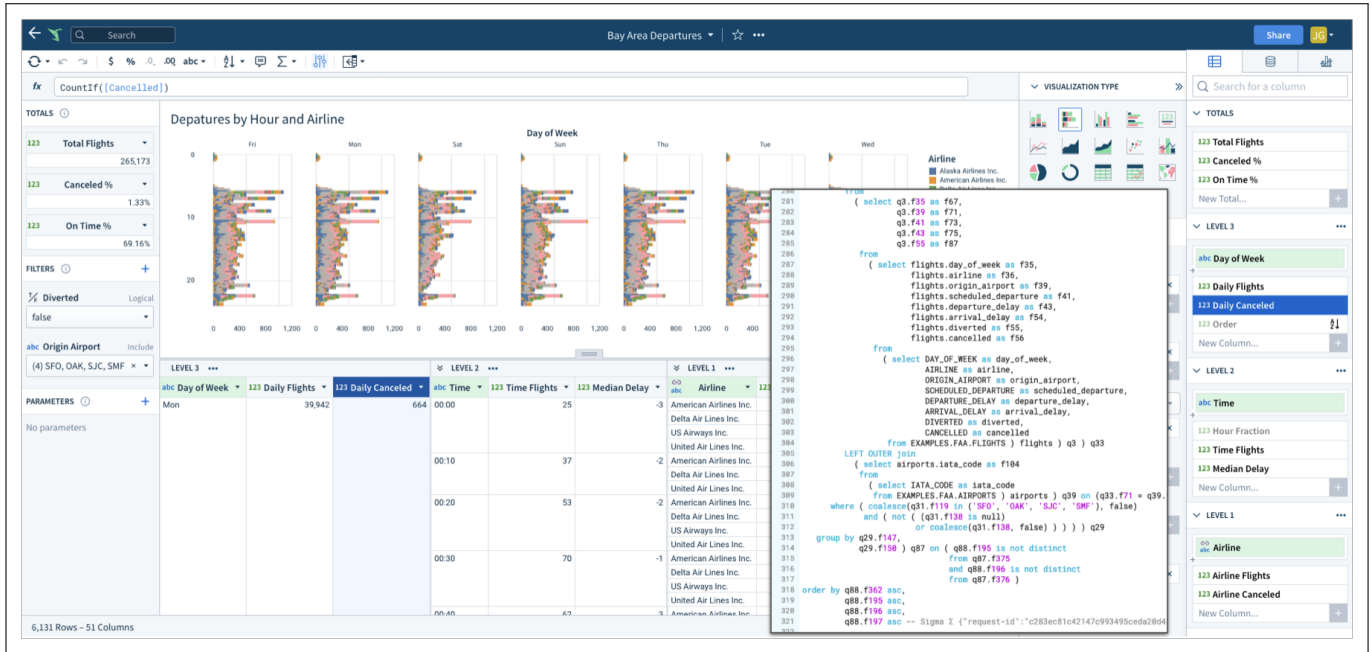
Search

Bay Area Departures

Share JG

$ % .0 .00 abc

fx CountIf([Cancelled])

TOTALS

123 Total Flights
265,173

123 Canceled %
1.33%

123 On Time %
69.16%

FILTERS

Diverted Logical
false

abc Origin Airport Include
(4) SFO, OAK, SJC, SMF

PARAMETERS

No parameters

Depatures by Hour and Airline

Day of Week

Fri Mon Sat Sun Thu Tue Wed

0
10
20

0 400 800 1,200 0 400 800 1,200 0 400 800 1,200 0 400 800 1,200 0 400 800 1,200 0 400 800 1,200

Airline
Alaska Airlines Inc.
American Airlines Inc.

LEVEL 3

| abc Day of Week | 123 Daily Flights | 123 Daily Canceled |
|---|---|---|
| Mon | 39,942 | 664 |

LEVEL 2

| abc Time | 123 Time Flights | 123 Median Delay |
|---|---|---|
| 00:00 | 25 | -3 |
| 00:10 | 37 | -2 |
| 00:20 | 53 | -2 |
| 00:30 | 70 | -1 |
| 00:40 | 62 | 3 |

LEVEL 1

| Airline |
|---|
| American Airlines Inc. |
| Delta Air Lines Inc. |
| US Airways Inc. |
| United Air Lines Inc. |
| American Airlines Inc. |
| Delta Air Lines Inc. |
| US Airways Inc. |
| United Air Lines Inc. |
| American Airlines Inc. |
| Delta Air Lines Inc. |
| US Airways Inc. |
| United Air Lines Inc. |
| American Airlines Inc. |
| Delta Air Lines Inc. |
| US Airways Inc. |
| United Air Lines Inc. |
| American Airlines Inc. |

6,131 Rows – 51 Columns

280 from
281 ( select q3.f35 as f67,
282 q3.f39 as f71,
283 q3.f41 as f73,
284 q3.f43 as f75,
285 q3.f55 as f87
286 from
287 ( select flights.day_of_week as f35,
288 flights.airline as f36,
289 flights.origin_airport as f39,
290 flights.scheduled_departure as f41,
291 flights.departure_delay as f43,
292 flights.arrival_delay as f54,
293 flights.diverted as f55,
294 flights.cancelled as f56
295 from
296 ( select DAY_OF_WEEK as day_of_week,
297 AIRLINE as airline,
298 ORIGIN_AIRPORT as origin_airport,
299 SCHEDULED_DEPARTURE as scheduled_departure,
300 DEPARTURE_DELAY as departure_delay,
301 ARRIVAL_DELAY as arrival_delay,
302 DIVERTED as diverted,
303 CANCELLED as cancelled
304 from EXAMPLES.FAA.FLIGHTS ) flights ) q3 ) q33
305 LEFT OUTER join
306 ( select airports.iata_code as f104
307 from
308 ( select IATA_CODE as iata_code
309 from EXAMPLES.FAA.AIRPORTS ) airports ) q39 on (q33.f71 = q39.
310 where ( coalesce(q31.f119 in ('SFO', 'OAK', 'SJC', 'SMF') , false)
311 and ( not ( (q31.f138 is null)
312 or coalesce(q31.f138, false) ) ) ) ) q29
313 group by q29.f147,
314 q29.f150 ) q87 on ( q88.f195 is not distinct
315 from q87.f375
316 and q88.f196 is not distinct
317 from q87.f376 )
318 order by q88.f362 asc,
319 q88.f195 asc,
320 q88.f196 asc,
321 q88.f197 asc -- Sigma Σ {"request-id":"c283ec81c42147c993495ceda20d4

VISUALIZATION TYPE

Search for a column

TOTALS
123 Total Flights
123 Canceled %
123 On Time %
New Total...

LEVEL 3
abc Day of Week
123 Daily Flights
123 Daily Canceled
123 Order
New Column...

LEVEL 2
abc Time
123 Hour Fraction
123 Time Flights
123 Median Delay
New Column...

LEVEL 1
abc Airline
123 Airline Flights
123 Airline Canceled
New Column...